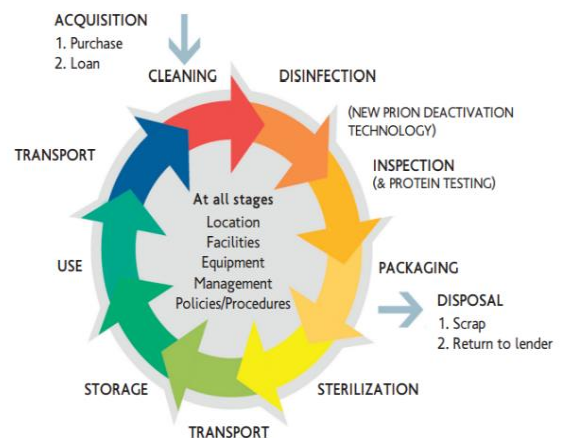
ACQUISITION
1. Purchase
2. Loan

CLEANING

DISINFECTION

(NEW PRION DEACTIVATION TECHNOLOGY)

INSPECTION
(& PROTEIN TESTING)

PACKAGING

DISPOSAL
1. Scrap
2. Return to lender

STERILIZATION

TRANSPORT

STORAGE

USE

TRANSPORT

At all stages
Location
Facilities
Equipment
Management
Policies/Procedures